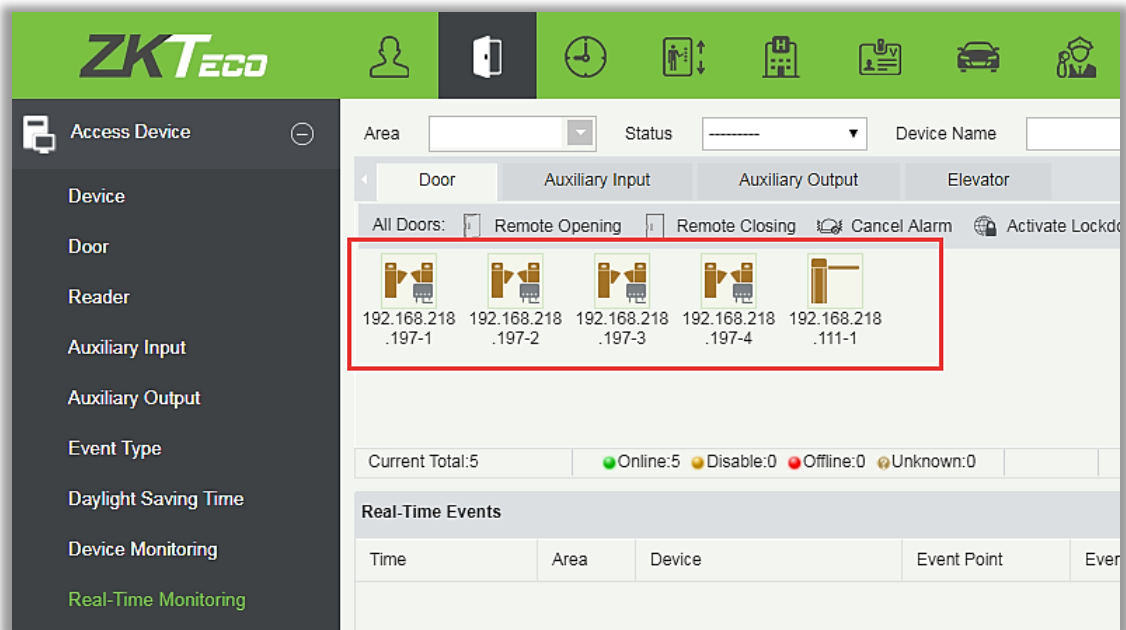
ZKTeco

Access Device

Device

Door

Reader

Auxiliary Input

Auxiliary Output

Event Type

Daylight Saving Time

Device Monitoring

Real-Time Monitoring

Area

Status ---------

Device Name

Door | Auxiliary Input | Auxiliary Output | Elevator

All Doors: Remote Opening Remote Closing Cancel Alarm Activate Lockdo

192.168.218.197-1 192.168.218.197-2 192.168.218.197-3 192.168.218.197-4 192.168.218.111-1

Current Total:5 Online:5 Disable:0 Offline:0 Unknown:0

Real-Time Events

| Time | Area | Device | Event Point | Ever |
|---|---|---|---|---|